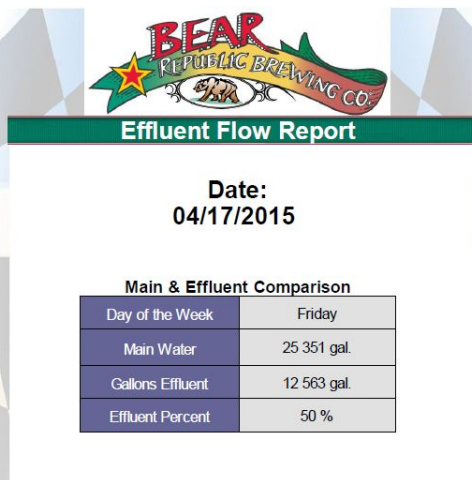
BEAR
REPUBLIC BREWING CO.

Effluent Flow Report

Date:
04/17/2015

Main & Effluent Comparison

| | |
|---|---|
| Day of the Week | Friday |
| Main Water | 25 351 gal. |
| Gallons Effluent | 12 563 gal. |
| Effluent Percent | 50 % |